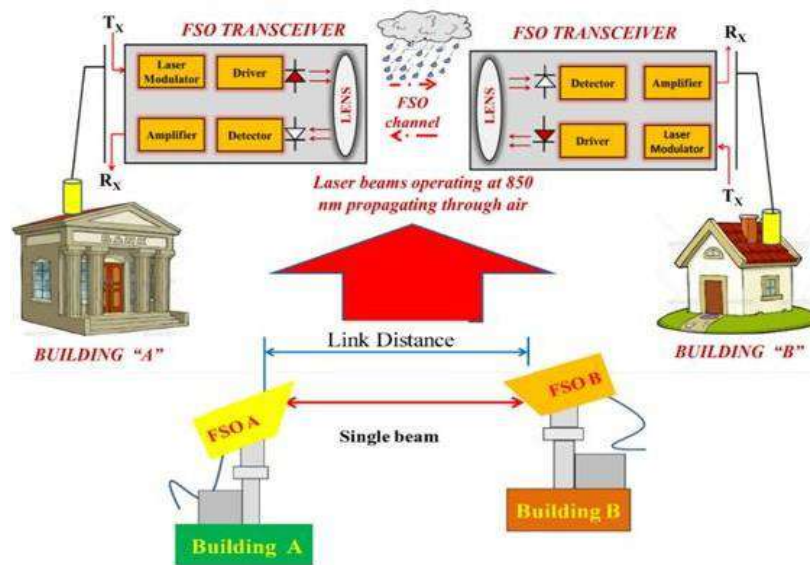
$T_X$

FSO TRANSCEIVER

Laser Modulator

Driver

LENS

Amplifier

Detector

$R_X$

FSO channel

FSO TRANSCEIVER

$R_X$

LENS

Detector

Amplifier

Driver

Laser Modulator

$T_X$

Laser beams operating at 850 nm propagating through air

BUILDING "A"

BUILDING "B"

Link Distance

FSO A

FSO B

Single beam

Building A

Building B